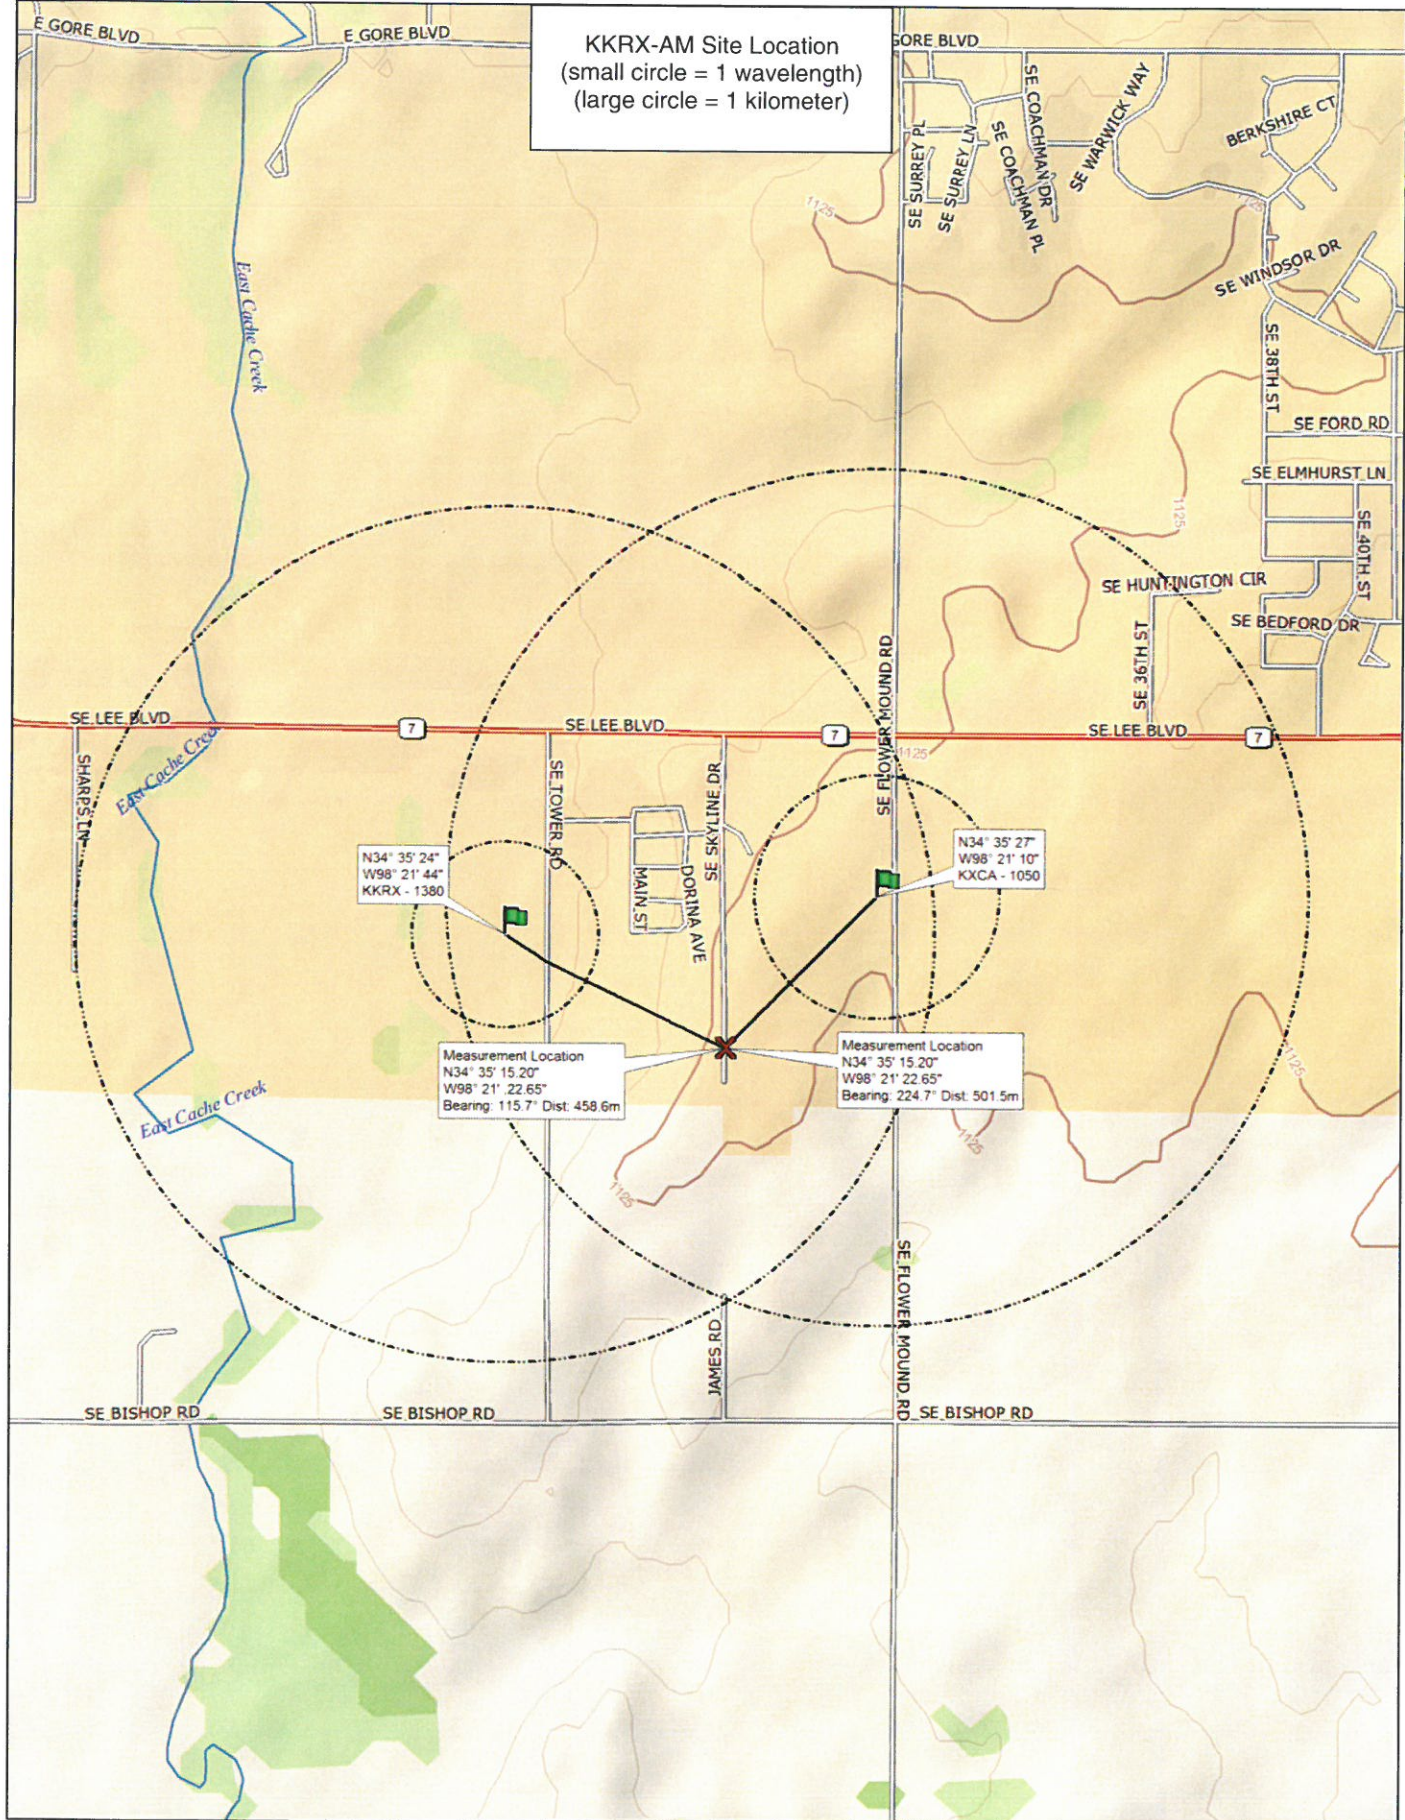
E GORE BLVD
E GORE BLVD

KKRX-AM Site Location
(small circle = 1 wavelength)
(large circle = 1 kilometer)

GORE BLVD
SE SURREY PL
SE SURREY LN
SE COACHMAN DR
SE COACHMAN PL
SE WARWICK WAY
BERKSHIRE CT
1125
1125
SE WINDSOR DR
SE 38TH ST
SE FORD RD
SE ELMHURST LN
East Cache Creek
1125
SE 40TH ST
SE HUNTINGTON CIR
SE BEDFORD DR
SE 36TH ST
SE FLOWER MOUND RD
SE LEE BLVD
7
SE LEE BLVD
7
1125
SE LEE BLVD
7
SHARPS LN
East Cache Creek
SE TOWER RD
SE SKYLINE DR
MAIN ST
DORINA AVE

N34° 35' 24"
W98° 21' 44"
KKRX - 1380

N34° 35' 27"
W98° 21' 10"
KXCA - 1050

Measurement Location
N34° 35' 15.20"
W98° 21' 22.65"
Bearing: 115.7° Dist: 458.6m

Measurement Location
N34° 35' 15.20"
W98° 21' 22.65"
Bearing: 224.7° Dist: 501.5m

East Cache Creek
1125
1125
1125
SE FLOWER MOUND RD
JAMES RD
SE BISHOP RD
SE BISHOP RD
SE BISHOP RD